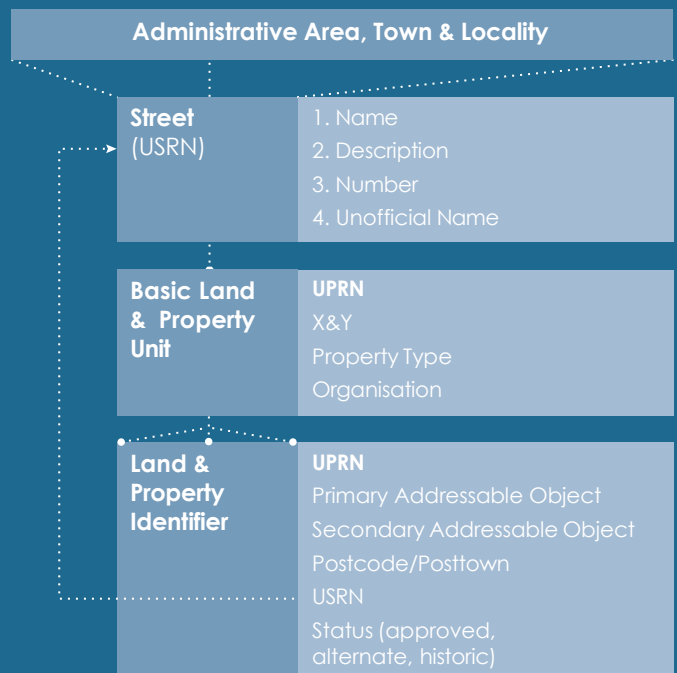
Administrative Area, Town & Locality

Street
(USRN)

1. Name
2. Description
3. Number
4. Unofficial Name

Basic Land & Property Unit

UPRN
X&Y
Property Type
Organisation

Land & Property Identifier

UPRN
Primary Addressable Object
Secondary Addressable Object
Postcode/Posttown
USRN
Status (approved, alternate, historic)